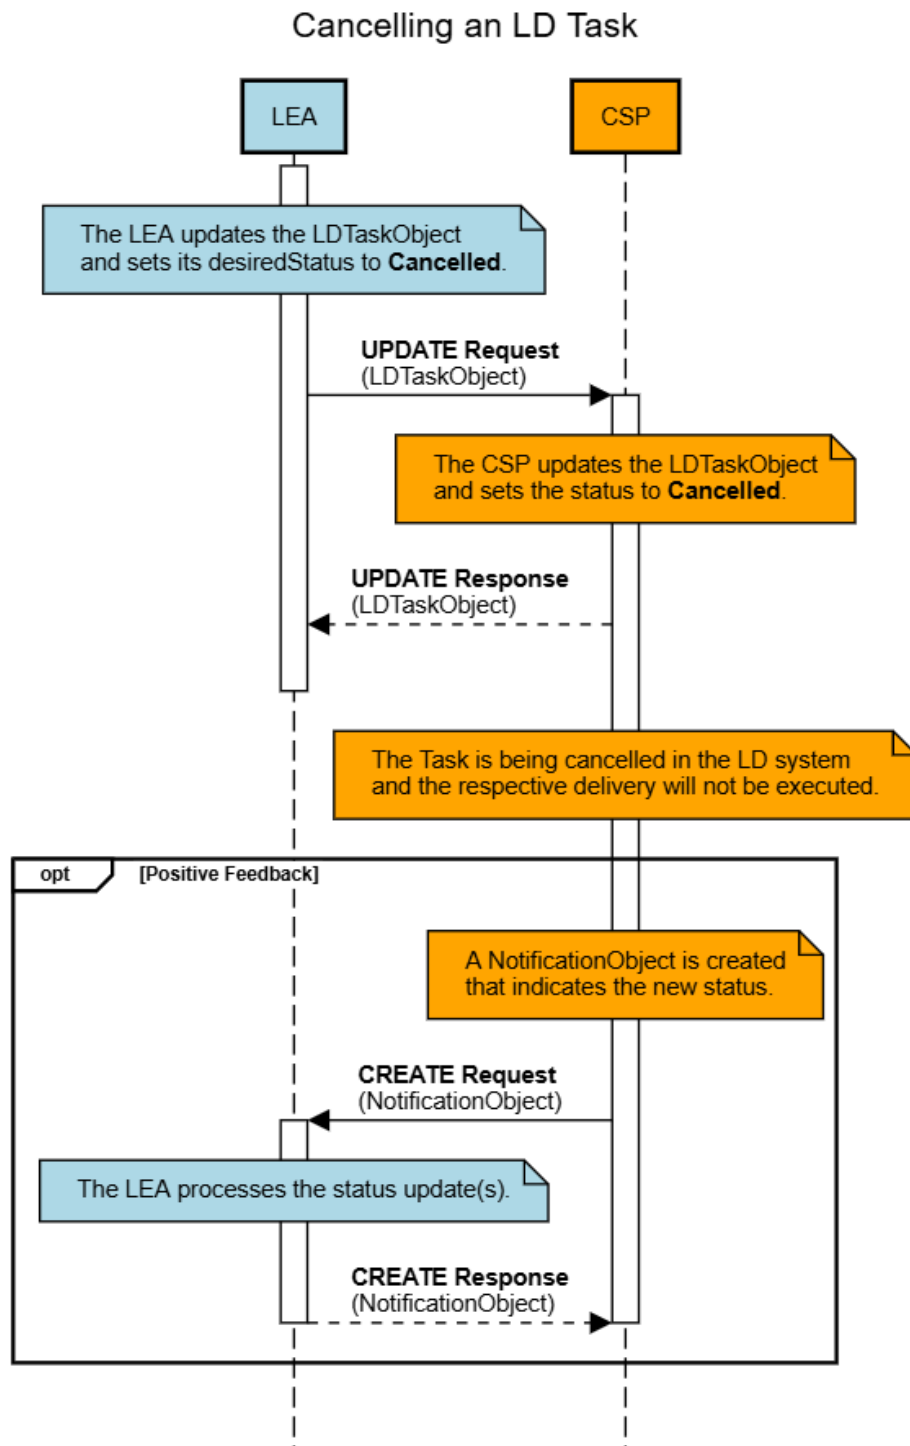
Cancelling an LD Task

LEA

CSP

The LEA updates the LDTaskObject and sets its desiredStatus to **Cancelled**.

**UPDATE Request**
(LDTaskObject)

The CSP updates the LDTaskObject and sets the status to **Cancelled**.

**UPDATE Response**
(LDTaskObject)

The Task is being cancelled in the LD system and the respective delivery will not be executed.

opt

[Positive Feedback]

A NotificationObject is created that indicates the new status.

**CREATE Request**
(NotificationObject)

The LEA processes the status update(s).

**CREATE Response**
(NotificationObject)